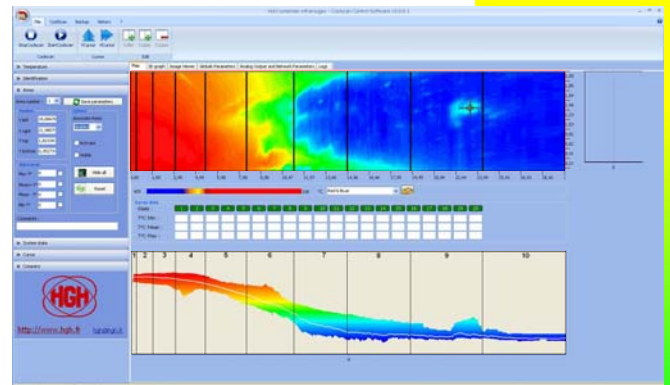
HGH Systèmes Infrarouges - Cooluxe Control Software

File Coolluxe Backup Return

Start Coolluxe Stop Coolluxe

Temperature

Identification

Areas

Save parameters

Hold all

Reset

Comments

System data

Cursor

Contacts

HGH

http://www.hgh.fr

Plan 3D graph Image Viewer Global Parameters Analog Output and Network Parameters Logs

Red to Blue

Zone

1 2 3 4 5 6 7 8 9 10